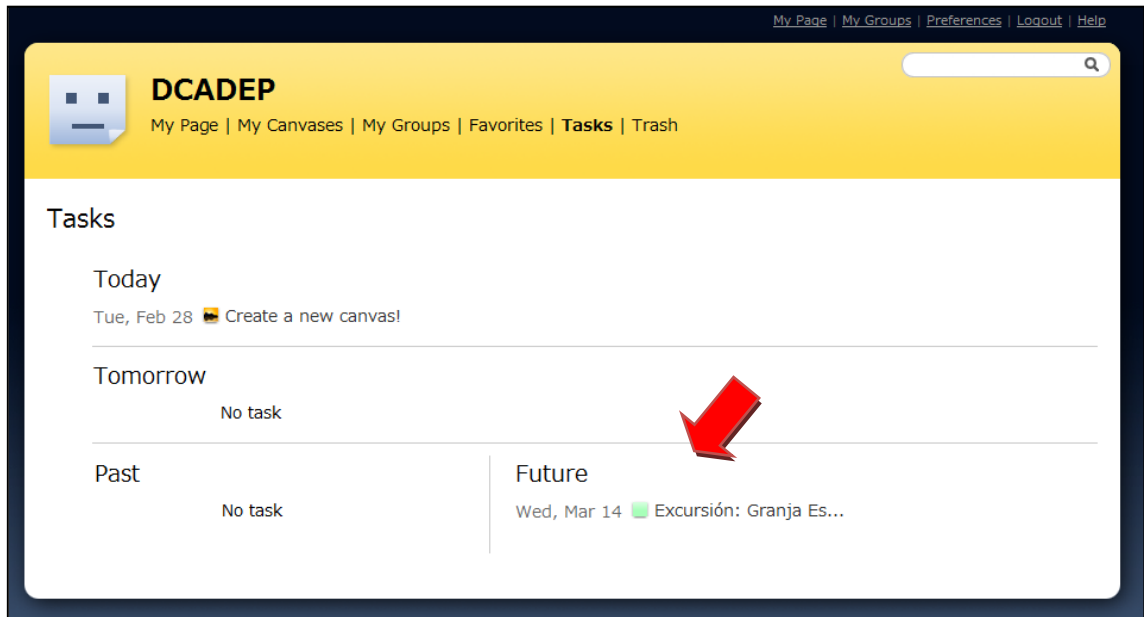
My Page | My Groups | Preferences | Logout | Help

DCADEP

My Page | My Canvases | My Groups | Favorites | Tasks | Trash

Tasks

Today

Tue, Feb 28 Create a new canvas!

Tomorrow

No task

Past

No task

Future

Wed, Mar 14 Excursión: Granja Es...